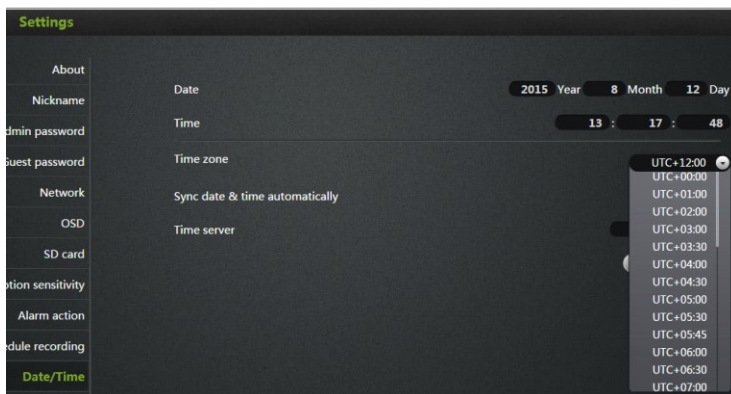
Settings

About
Nickname
dmin password
Guest password
Network
OSD
SD card
otion sensitivity
Alarm action
edule recording
Date/Time

Date
2015 Year 8 Month 12 Day

Time
13 : 17 : 48

Time zone
UTC+12:00

Sync date & time automatically

Time server

UTC+00:00
UTC+01:00
UTC+02:00
UTC+03:00
UTC+03:30
UTC+04:00
UTC+04:30
UTC+05:00
UTC+05:30
UTC+05:45
UTC+06:00
UTC+06:30
UTC+07:00